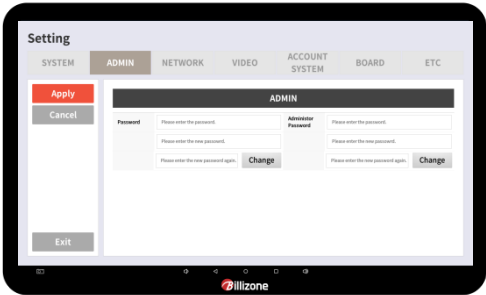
Setting

SYSTEM ADMIN NETWORK VIDEO ACCOUNT SYSTEM BOARD ETC

Apply
Cancel

ADMIN

Password
Please enter the password.
Please enter the new password.
Please enter the new password again.
Change

Administor Password
Please enter the password.
Please enter the new password.
Please enter the new password again.
Change

Exit

Billizone